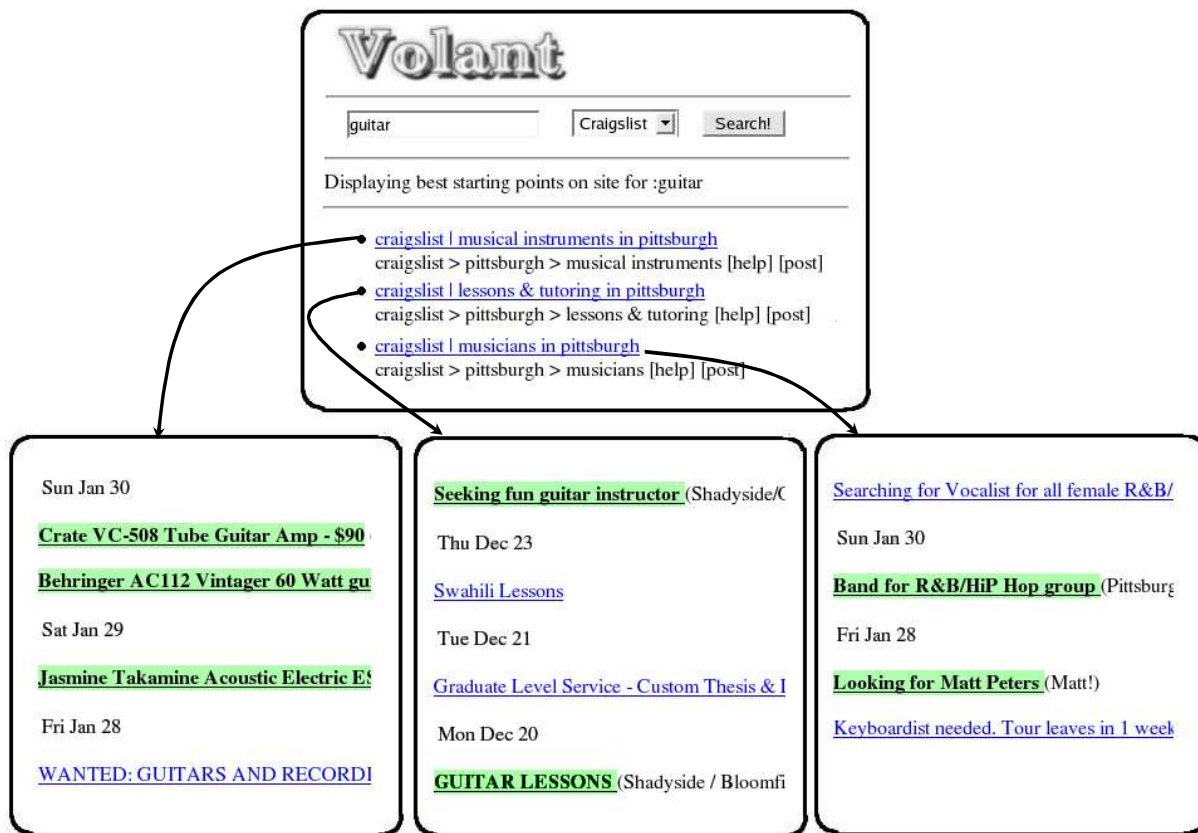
Volant

guitar

Craigslist

Search!

Displaying best starting points on site for :guitar

craigslist | musical instruments in pittsburgh
craigslist > pittsburgh > musical instruments [help] [post]

craigslist | lessons & tutoring in pittsburgh
craigslist > pittsburgh > lessons & tutoring [help] [post]

craigslist | musicians in pittsburgh
craigslist > pittsburgh > musicians [help] [post]

Sun Jan 30

Crate VC-508 Tube Guitar Amp - $90

Behringer AC112 Vintager 60 Watt gu

Sat Jan 29

Jasmine Takamine Acoustic Electric E

Fri Jan 28

WANTED: GUITARS AND RECORDI

Seeking fun guitar instructor (Shadyside/(

Thu Dec 23

Swahili Lessons

Tue Dec 21

Graduate Level Service - Custom Thesis & I

Mon Dec 20

GUITAR LESSONS (Shadyside / Bloomfi

Searching for Vocalist for all female R&B/

Sun Jan 30

Band for R&B/HiP Hop group (Pittsburg

Fri Jan 28

Looking for Matt Peters (Matt!)

Keyboardist needed. Tour leaves in 1 week